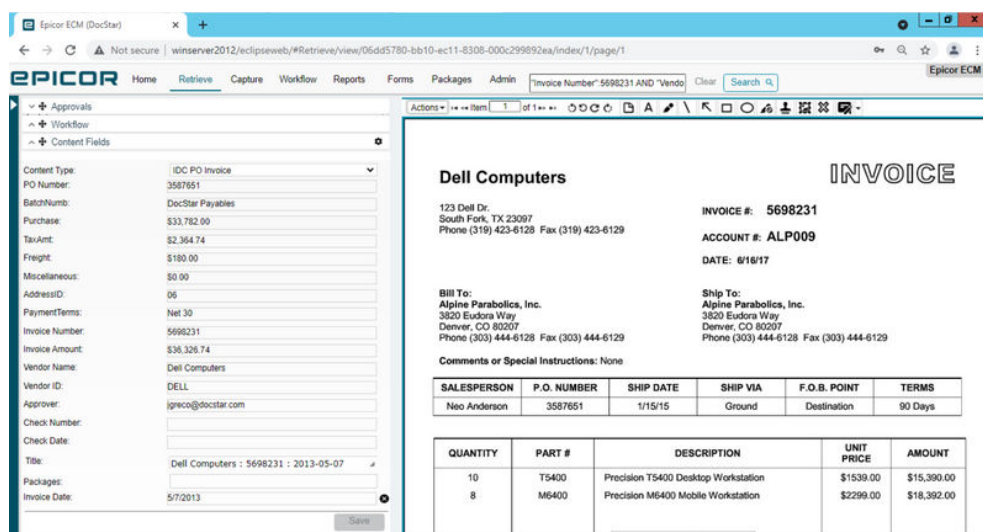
Epicor ECM (DocStar) ×

Not secure | winserver2012/eclipseweb/#Retrieve/view/06dd5780-bb10-ec11-8308-000c299892ea/index/1/page/1

EPICOR Home Retrieve Capture Workflow Reports Forms Packages Admin "Invoice Number":5698231 AND "Vendo Clear Search

Epicor ECM

Approvals
Workflow
Content Fields

Content Type: IDC PO Invoice
PO Number: 3587651
BatchNumb: DocStar Payables
Purchase: $33,782.00
TaxAmt: $2,364.74
Freight: $180.00
Miscellaneous: $0.00
AddressID: 06
PaymentTerms: Net 30
Invoice Number: 5698231
Invoice Amount: $36,326.74
Vendor Name: Dell Computers
Vendor ID: DELL
Approver: jgreco@docstar.com
Check Number:
Check Date:
Title: Dell Computers : 5698231 : 2013-05-07
Packages:
Invoice Date: 5/7/2013

Save

Actions Item 1 of 1

Dell Computers

INVOICE

123 Dell Dr.
South Fork, TX 23097
Phone (319) 423-6128 Fax (319) 423-6129

INVOICE #: 5698231

ACCOUNT #: ALP009

DATE: 6/16/17

Bill To:
Alpine Parabolics, Inc.
3820 Eudora Way
Denver, CO 80207
Phone (303) 444-6128 Fax (303) 444-6129

Ship To:
Alpine Parabolics, Inc.
3820 Eudora Way
Denver, CO 80207
Phone (303) 444-6128 Fax (303) 444-6129

Comments or Special Instructions: None

| SALESPERSON | P.O. NUMBER | SHIP DATE | SHIP VIA | F.O.B. POINT | TERMS |
|---|---|---|---|---|---|
| Neo Anderson | 3587651 | 1/15/15 | Ground | Destination | 90 Days |

| QUANTITY | PART # | DESCRIPTION | UNIT PRICE | AMOUNT |
|---|---|---|---|---|
| 10 | T5400 | Precision T5400 Desktop Workstation | $1539.00 | $15,390.00 |
| 8 | M6400 | Precision M6400 Mobile Workstation | $2299.00 | $18,392.00 |